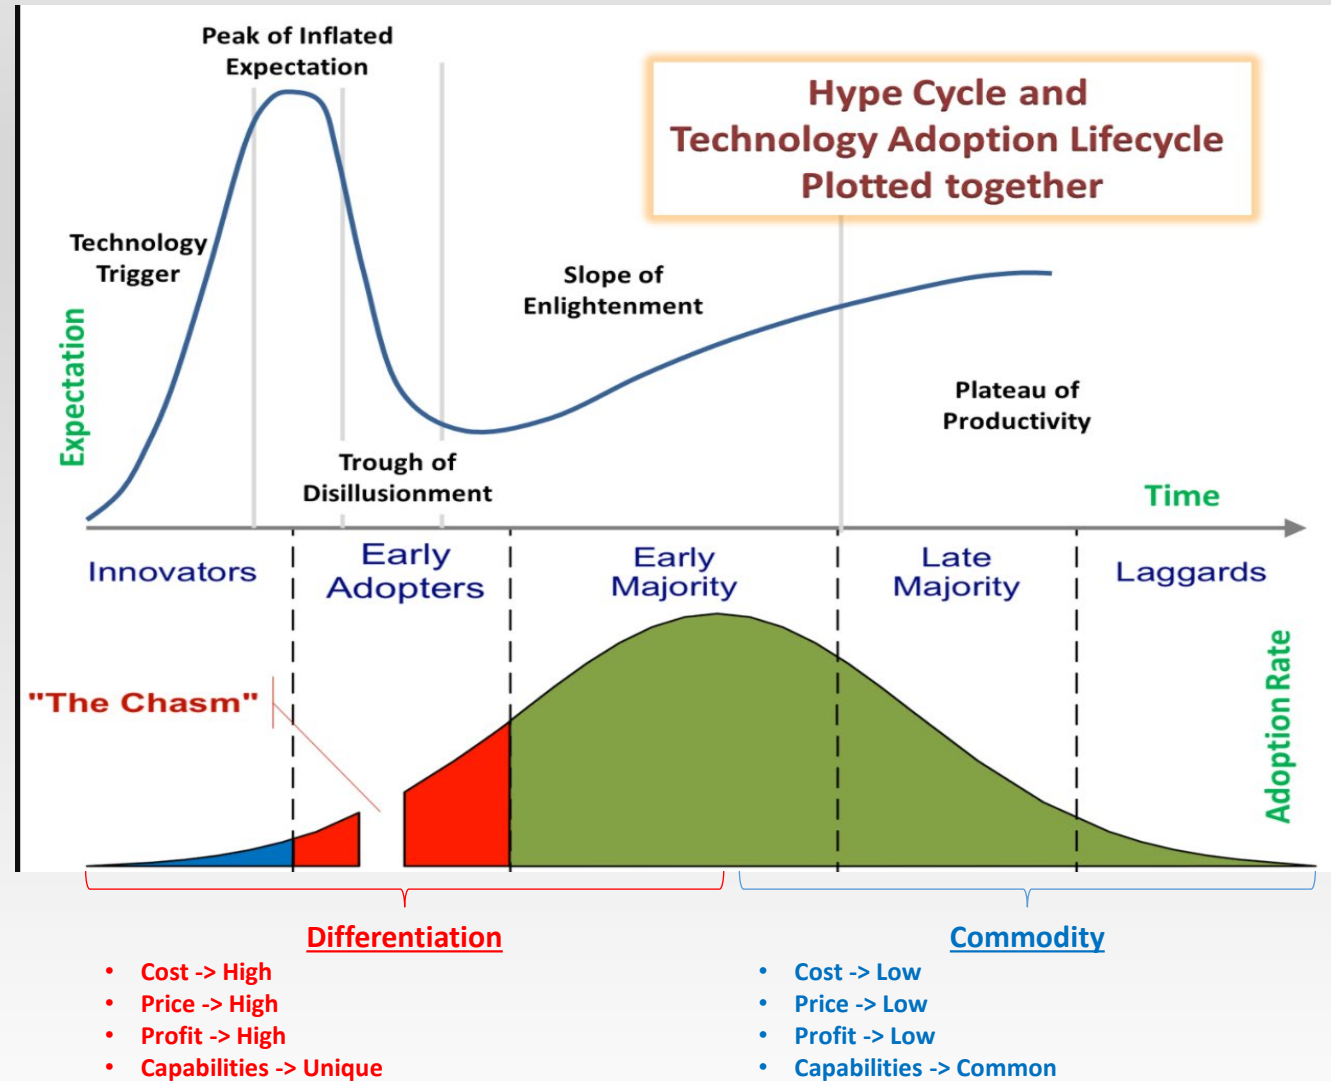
Hype Cycle and Technology Adoption Lifecycle Plotted together

Peak of Inflated Expectation

Technology Trigger

Expectation

Trough of Disillusionment

Slope of Enlightenment

Plateau of Productivity

Time

Innovators

Early Adopters

Early Majority

Late Majority

Laggards

"The Chasm"

Adoption Rate

Differentiation
- Cost -> High
- Price -> High
- Profit -> High
- Capabilities -> Unique

Commodity
- Cost -> Low
- Price -> Low
- Profit -> Low
- Capabilities -> Common